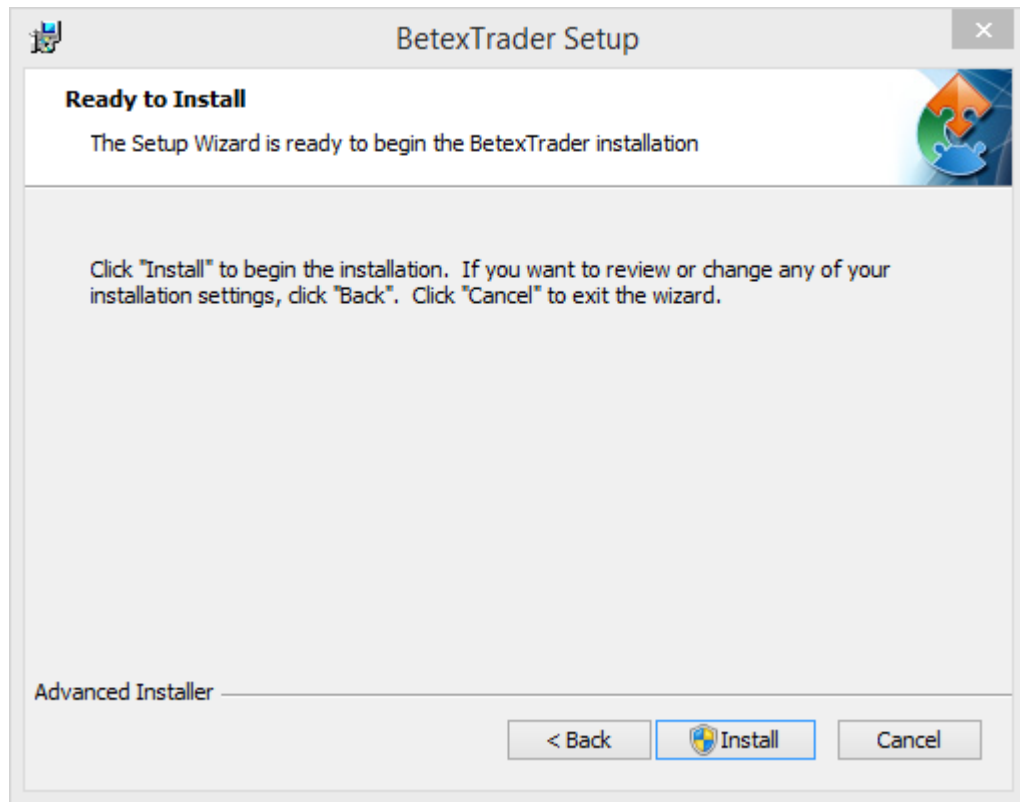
BetexTrader Setup

×

Ready to Install

The Setup Wizard is ready to begin the BetexTrader installation

Click "Install" to begin the installation. If you want to review or change any of your installation settings, click "Back". Click "Cancel" to exit the wizard.

Advanced Installer

< Back

Install

Cancel